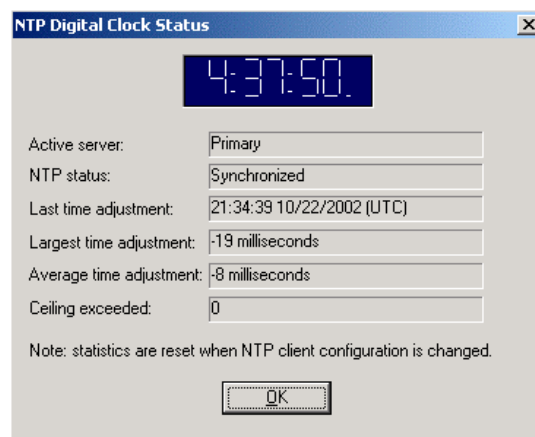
NTP Digital Clock Status

4:37:50.

| | |
|---|---|
| Active server: | Primary |
| NTP status: | Synchronized |
| Last time adjustment: | 21:34:39 10/22/2002 (UTC) |
| Largest time adjustment: | -19 milliseconds |
| Average time adjustment: | -8 milliseconds |
| Ceiling exceeded: | 0 |

Note: statistics are reset when NTP client configuration is changed.

OK